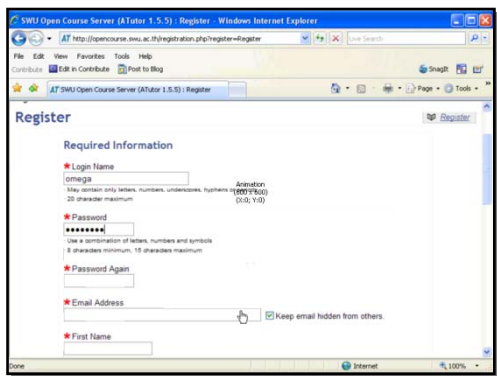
SWU Open Course Server (ATutor 1.5.5) : Register - Windows Internet Explorer

http://opencourse.swu.ac.th/registration.php?register=Register

Live Search

File Edit View Favorites Tools Help

Contribute Edit in Contribute Post to Blog

SnagIt

SWU Open Course Server (ATutor 1.5.5) : Register

Page Tools

Register

Register

Required Information

*Login Name

omega

May contain only letters, numbers, underscores, hyphens or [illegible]

20 character maximum

Animation (800 : 600) (X:0; Y:0)

*Password

••••••••

Use a combination of letters, numbers and symbols

8 characters minimum, 15 characters maximum

*Password Again

*Email Address

Keep email hidden from others.

*First Name

Done

Internet

100%